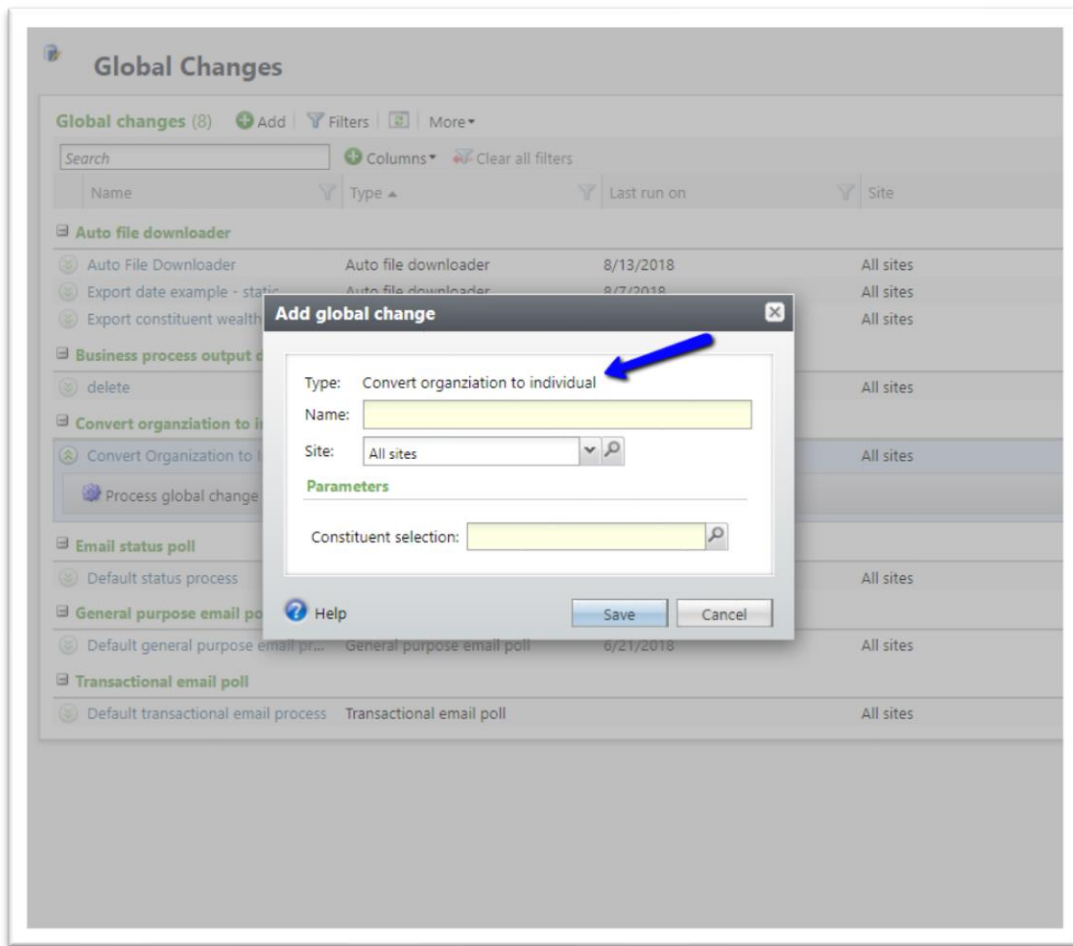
Global Changes

Global changes (8) Add | Filters | | More▾

Search

Columns▾ Clear all filters

| Name | Type ▲ | Last run on | Site |
|---|---|---|---|
| Auto file downloader | | | |
| Auto File Downloader | Auto file downloader | 8/13/2018 | All sites |
| Export date example - stat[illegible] | Auto file downloader | 8/7/2018 | All sites |
| Export constituent wealth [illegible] | | | All sites |
| Business process output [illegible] | | | |
| delete | | | All sites |
| Convert organziation to i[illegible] | | | |
| Convert Organization to I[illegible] | | | All sites |
| Process global change | | | |
| Email status poll | | | |
| Default status process | | | All sites |
| General purpose email po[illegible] | | | |
| Default general purpose email pr... | General purpose email poll | 6/21/2018 | All sites |
| Transactional email poll | | | |
| Default transactional email process | Transactional email poll | | All sites |

Add global change

Type: Convert organziation to individual

Name:

Site: All sites

Parameters

Constituent selection:

Help

Save

Cancel